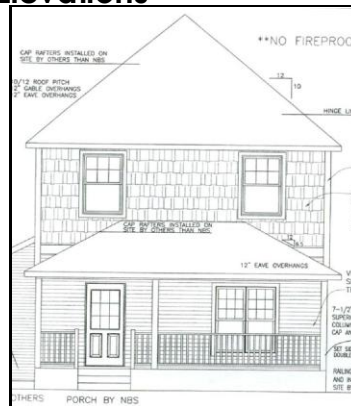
Elevations

CAP RAFTERS INSTALLED ON SITE BY OTHERS THAN NBS

**NO FIREPROO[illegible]

10/12 ROOF PITCH
12" GABLE OVERHANGS
12" EAVE OVERHANGS

12
10

HINGE L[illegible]

CAP RAFTERS INSTALLED ON SITE BY OTHERS THAN NBS

12
3

12" EAVE OVERHANGS

7-1/2 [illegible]
SUPER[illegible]
COLUM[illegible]
CAP AN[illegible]

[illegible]
DOUBLE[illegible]

RAILING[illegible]
AND IN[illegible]
SITE B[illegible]

OTHERS PORCH BY NBS